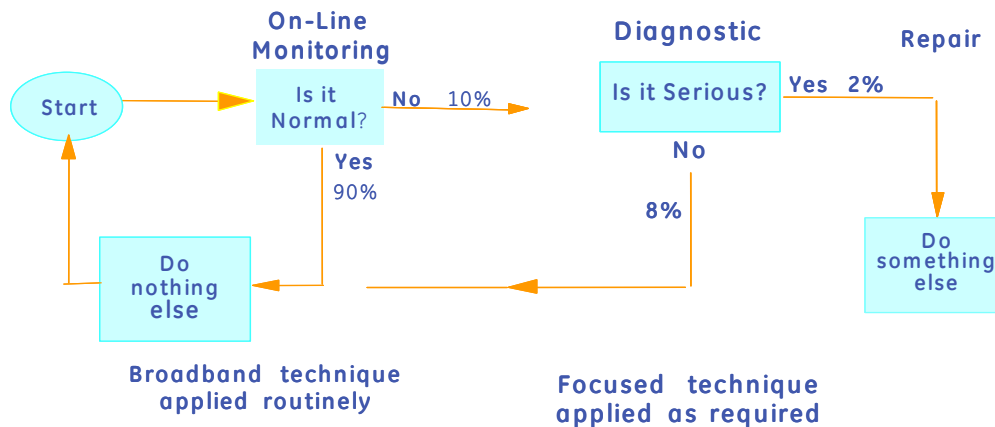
On-Line Monitoring

Diagnostic

Repair

Start

Is it Normal?

No 10%

Is it Serious?

Yes 2%

Yes 90%

No

8%

Do nothing else

Do something else

Broadband technique applied routinely

Focused technique applied as required